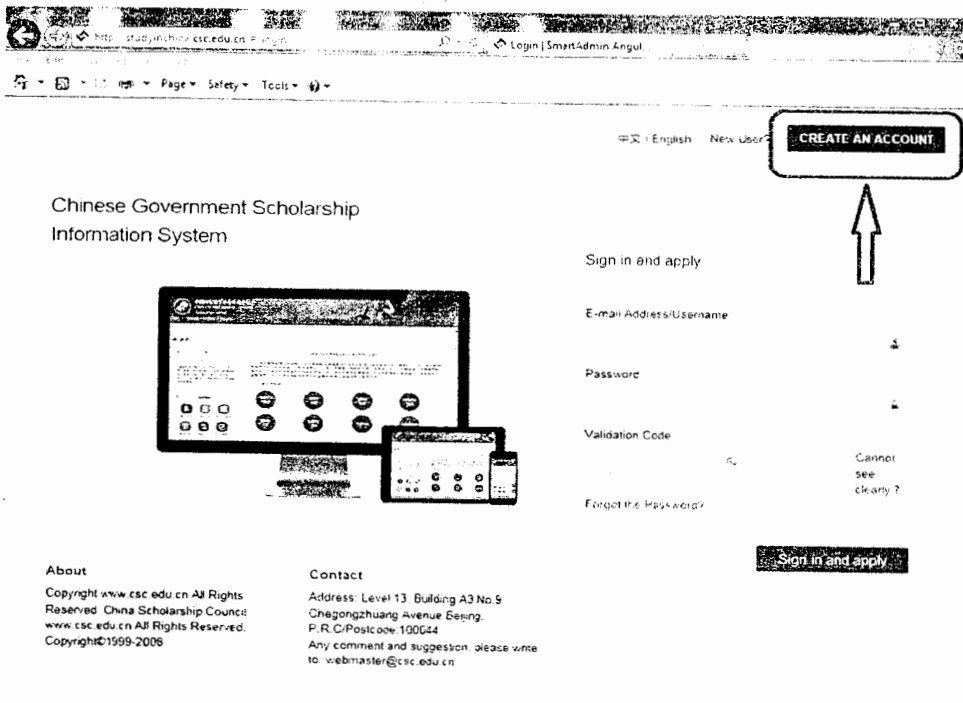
http://studyinchina.csc.edu.cn/#/login

Login | SmartAdmin Angul

Page ▾ Safety ▾ Tools ▾

中文 | English New User? CREATE AN ACCOUNT

Chinese Government Scholarship Information System

Sign in and apply

E-mail Address/Username

Password

Validation Code

Cannot see clearly ?

Forget the Password?

Sign in and apply

About

Copyright www.csc.edu.cn All Rights Reserved. China Scholarship Council www.csc.edu.cn All Rights Reserved. Copyright©1999-2008

Contact

Address: Level 13, Building A3 No.9 Chegongzhuang Avenue Beijing, P.R.C/Postcode:100044

Any comment and suggestion, please write to: webmaster@csc.edu.cn